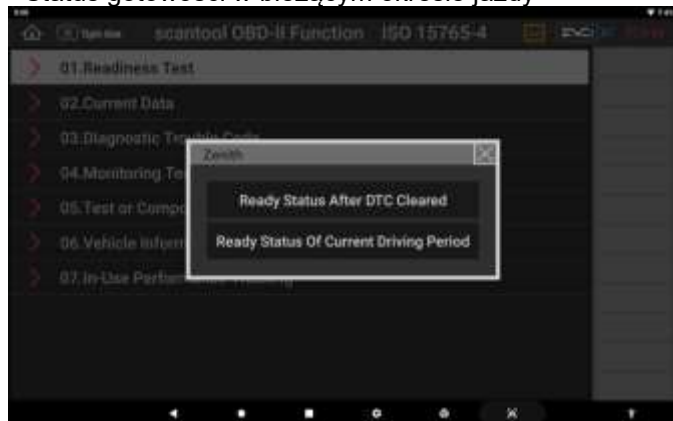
Status gotowości w bieżącym okresie jazdy

scantool OBD-II Function ISO 15765-4

01.Readiness Test

02.Current Data

03.Diagnostic Trouble Code

04.Monitoring Te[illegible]

05.Test or Compo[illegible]

06.Vehicle Inform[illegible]

07.In-Use Perfor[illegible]

Zenith

Ready Status After DTC Cleared

Ready Status Of Current Driving Period